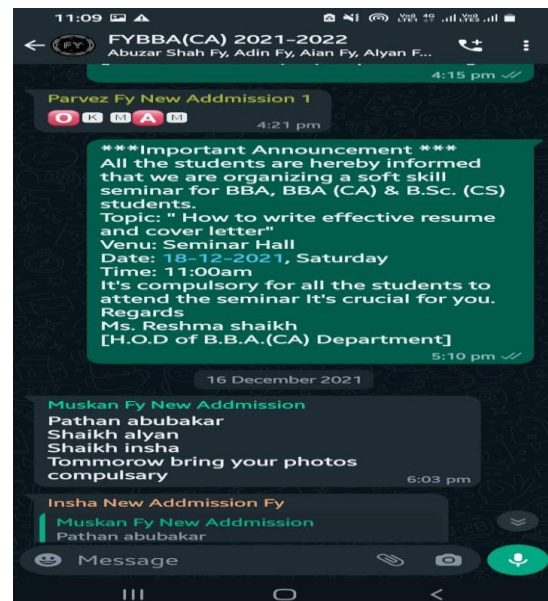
11:09

FYBBA(CA) 2021-2022
Abuzar Shah Fy, Adin Fy, Aian Fy, Alyan F...

4:15 pm

Parvez Fy New Addmission 1
O K M A M
4:21 pm

***Important Announcement ***
All the students are hereby informed that we are organizing a soft skill seminar for BBA, BBA (CA) & B.Sc. (CS) students.
Topic: " How to write effective resume and cover letter"
Venu: Seminar Hall
Date: 18-12-2021, Saturday
Time: 11:00am
It's compulsory for all the students to attend the seminar It's crucial for you.
Regards
Ms. Reshma shaikh
[H.O.D of B.B.A.(CA) Department]
5:10 pm

16 December 2021

Muskan Fy New Addmission
Pathan abubakar
Shaikh alyan
Shaikh insha
Tommorow bring your photos compulsary
6:03 pm

Insha New Addmission Fy
Muskan Fy New Addmission
Pathan abubakar

Message